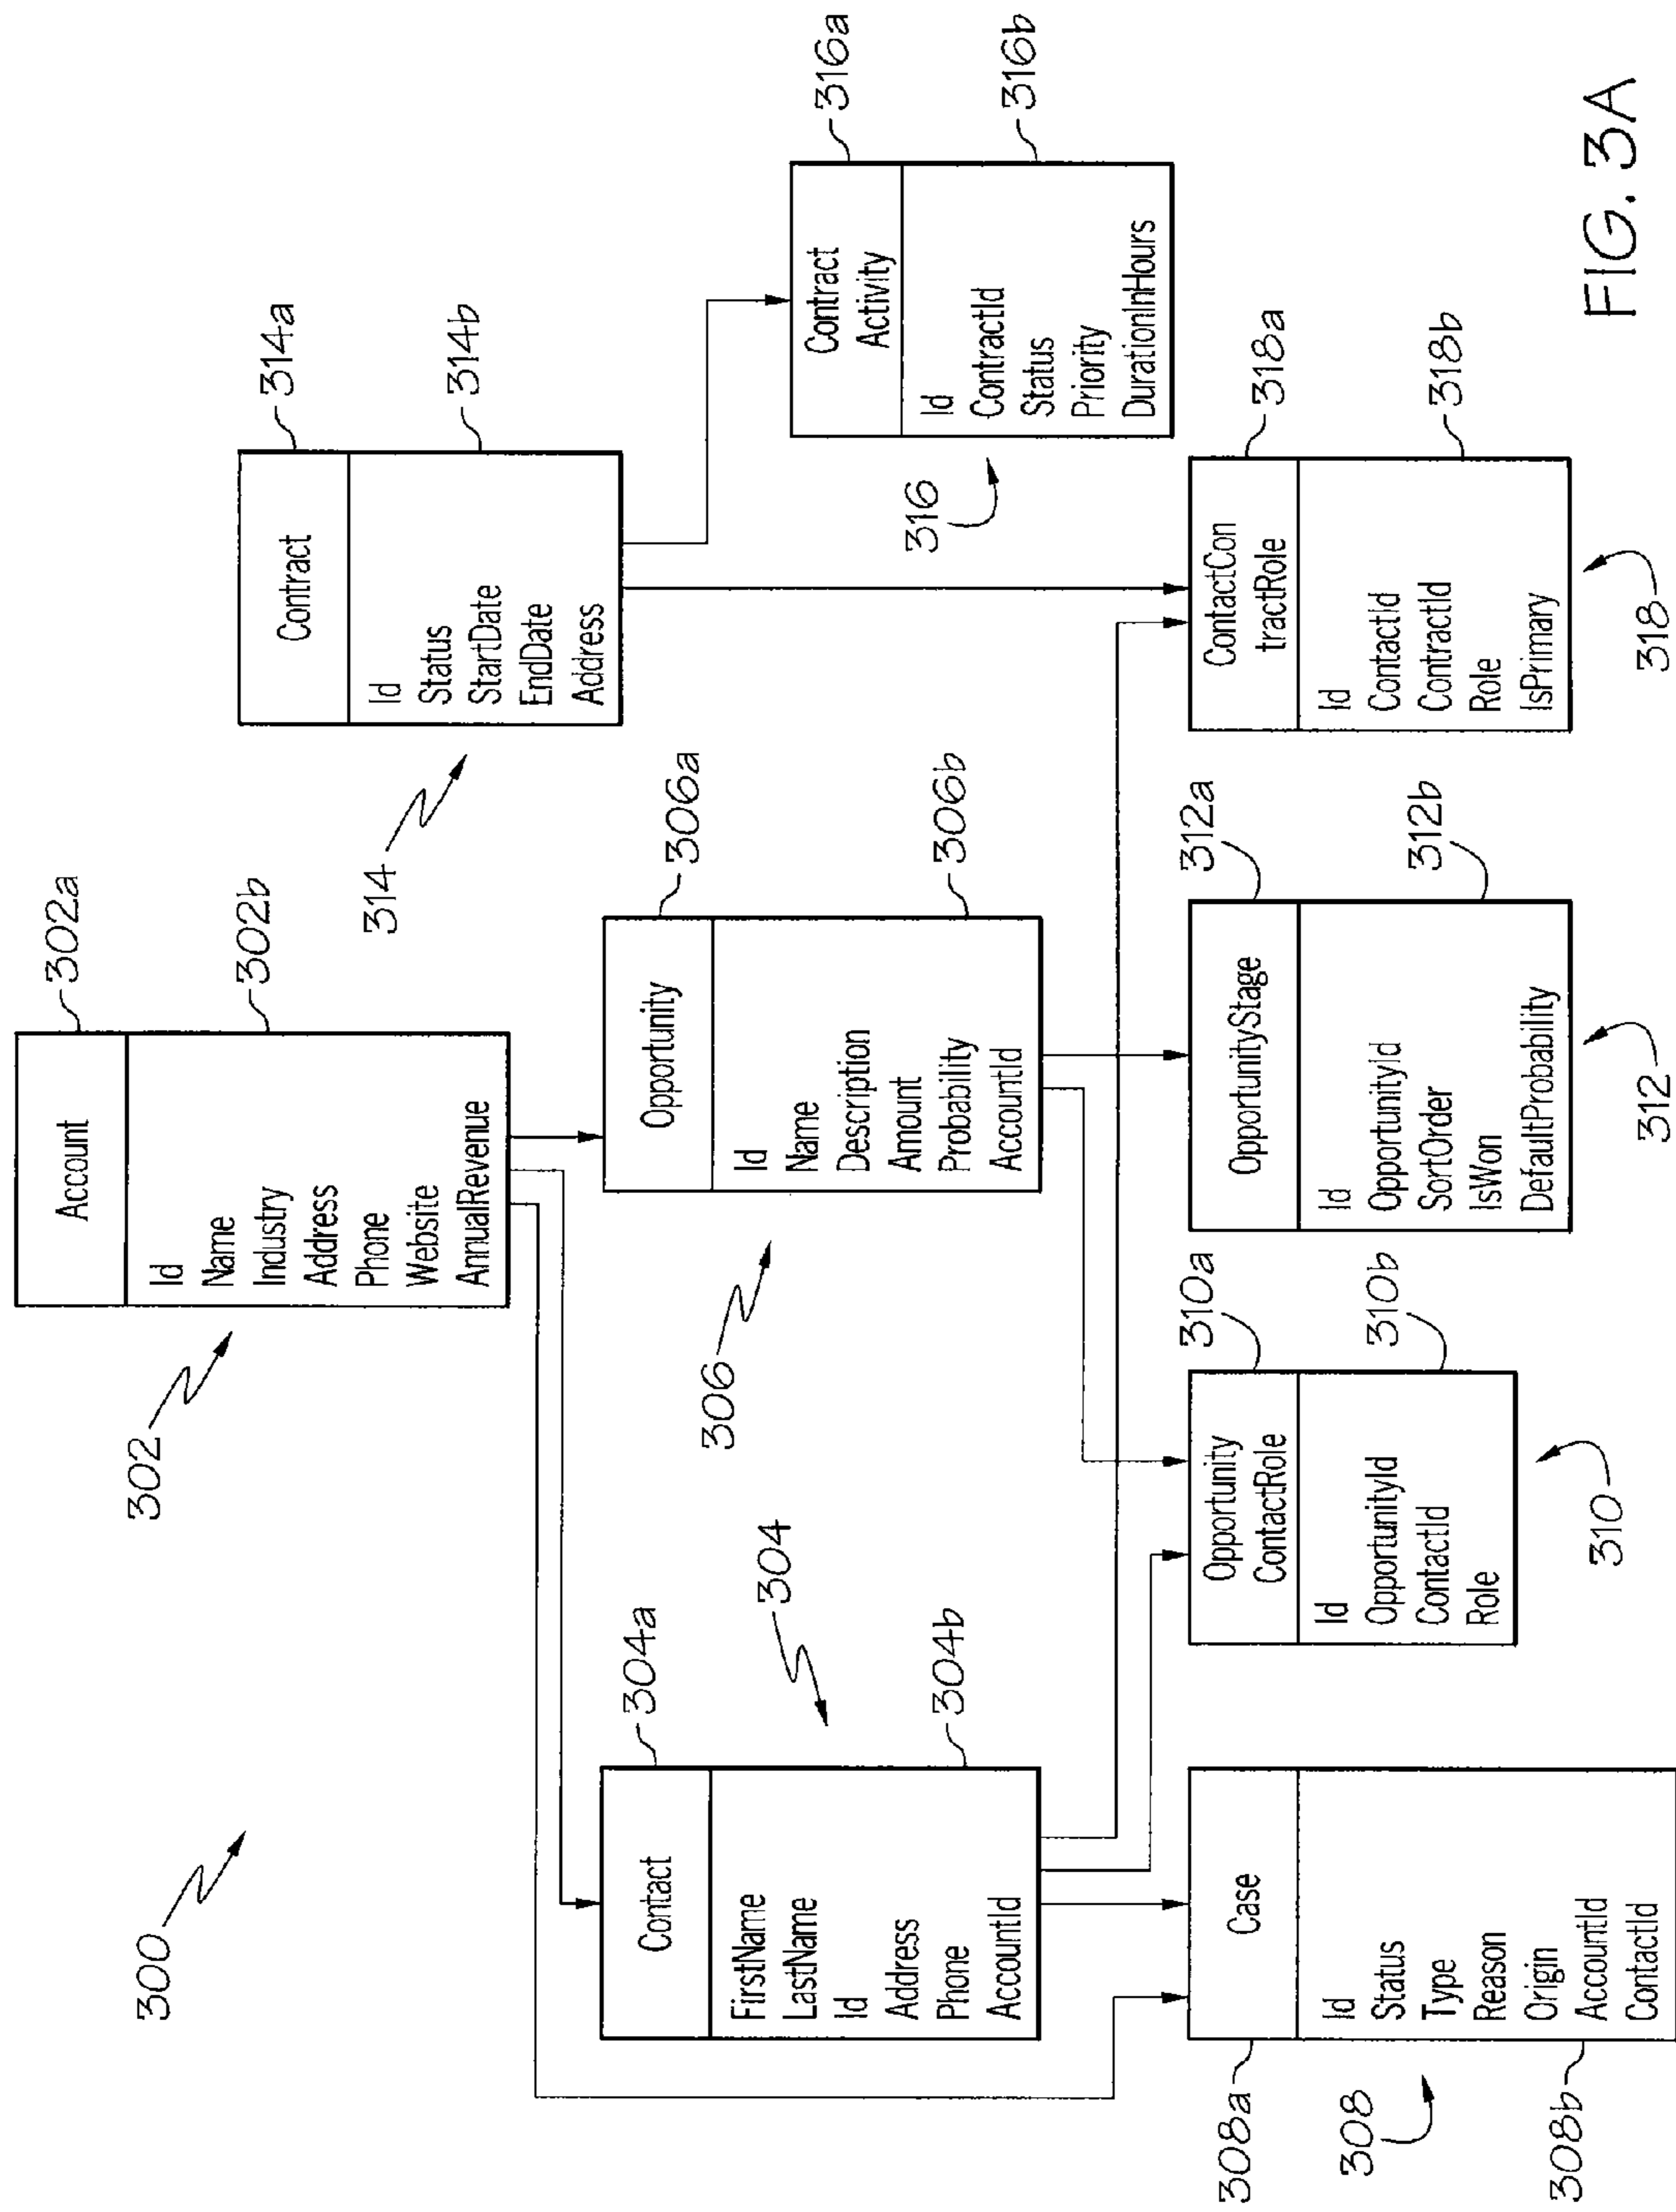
FIG. 3A

300

302a
302b
Account
Id
Name
Industry
Address
Phone
Website
AnnualRevenue
302

314a
314b
Contract
Id
Status
StartDate
EndDate
Address
314

316a
316b
Contract Activity
Id
ContractId
Status
Priority
DurationInHours
316

306a
306b
Opportunity
Id
Name
Description
Amount
Probability
AccountId
306

318a
318b
ContactContractRole
Id
ContactId
ContractId
Role
IsPrimary
318

312a
312b
OpportunityStage
Id
OpportunityId
SortOrder
IsWon
DefaultProbability
312

310a
310b
Opportunity ContactRole
Id
OpportunityId
ContactId
Role
310

304
304a
304b
Contact
FirstName
LastName
Id
Address
Phone
AccountId

Case
Id
Status
Type
Reason
Origin
AccountId
ContactId
308a
308
308b